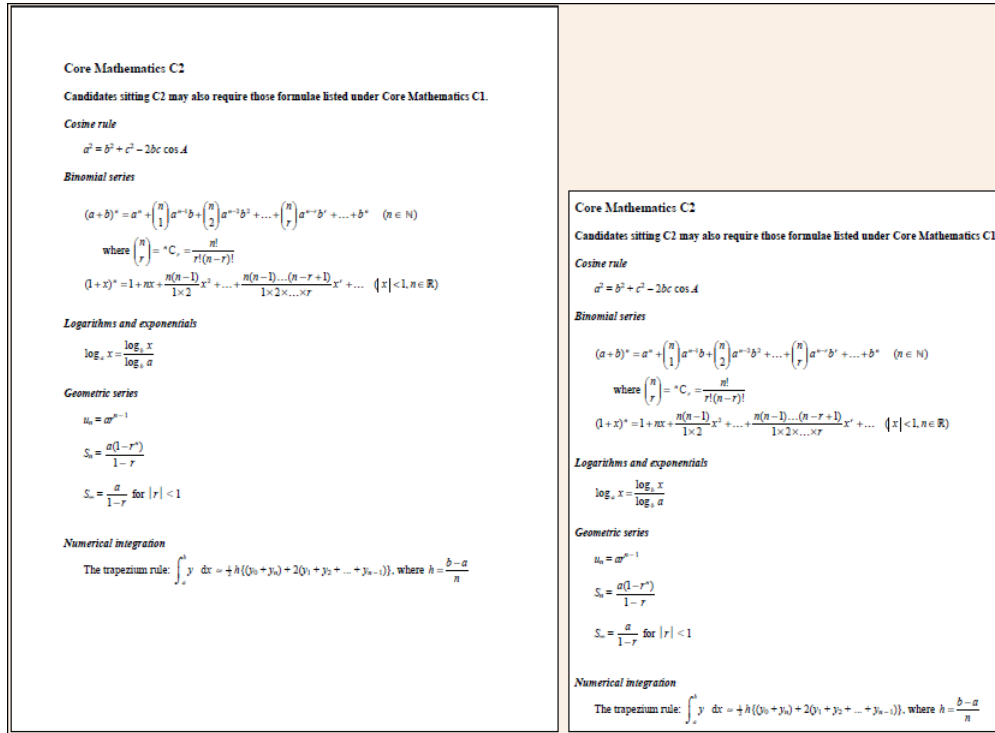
Core Mathematics C2

Candidates sitting C2 may also require those formulae listed under Core Mathematics C1.

Cosine rule

$a^2 = b^2 + c^2 - 2bc \cos A$

Binomial series

$(a+b)^n = a^n + \binom{n}{1}a^{n-1}b + \binom{n}{2}a^{n-2}b^2 + \ldots + \binom{n}{r}a^{n-r}b^r + \ldots + b^n \quad (n \in \mathbb{N})$

where $\binom{n}{r} = {}^nC_r = \frac{n!}{r!(n-r)!}$

$(1+x)^n = 1 + nx + \frac{n(n-1)}{1\times 2}x^2 + \ldots + \frac{n(n-1)\ldots(n-r+1)}{1\times 2\times\ldots\times r}x^r + \ldots \quad (|x|<1, n \in \mathbb{R})$

Logarithms and exponentials

$\log_a x = \frac{\log_b x}{\log_b a}$

Geometric series

$u_n = ar^{n-1}$

$S_n = \frac{a(1-r^n)}{1-r}$

$S_\infty = \frac{a}{1-r}$ for $|r| < 1$

Numerical integration

The trapezium rule: $\int_a^b y \, dx \approx \frac{1}{2}h\{(y_0 + y_n) + 2(y_1 + y_2 + \ldots + y_{n-1})\}$, where $h = \frac{b-a}{n}$

Core Mathematics C2

Candidates sitting C2 may also require those formulae listed under Core Mathematics C1

Cosine rule

$a^2 = b^2 + c^2 - 2bc \cos A$

Binomial series

$(a+b)^n = a^n + \binom{n}{1}a^{n-1}b + \binom{n}{2}a^{n-2}b^2 + \ldots + \binom{n}{r}a^{n-r}b^r + \ldots + b^n \quad (n \in \mathbb{N})$

where $\binom{n}{r} = {}^nC_r = \frac{n!}{r!(n-r)!}$

$(1+x)^n = 1 + nx + \frac{n(n-1)}{1\times 2}x^2 + \ldots + \frac{n(n-1)\ldots(n-r+1)}{1\times 2\times\ldots\times r}x^r + \ldots \quad (|x|<1, n \in \mathbb{R})$

Logarithms and exponentials

$\log_a x = \frac{\log_b x}{\log_b a}$

Geometric series

$u_n = ar^{n-1}$

$S_n = \frac{a(1-r^n)}{1-r}$

$S_\infty = \frac{a}{1-r}$ for $|r| < 1$

Numerical integration

The trapezium rule: $\int_a^b y \, dx \approx \frac{1}{2}h\{(y_0 + y_n) + 2(y_1 + y_2 + \ldots + y_{n-1})\}$, where $h = \frac{b-a}{n}$